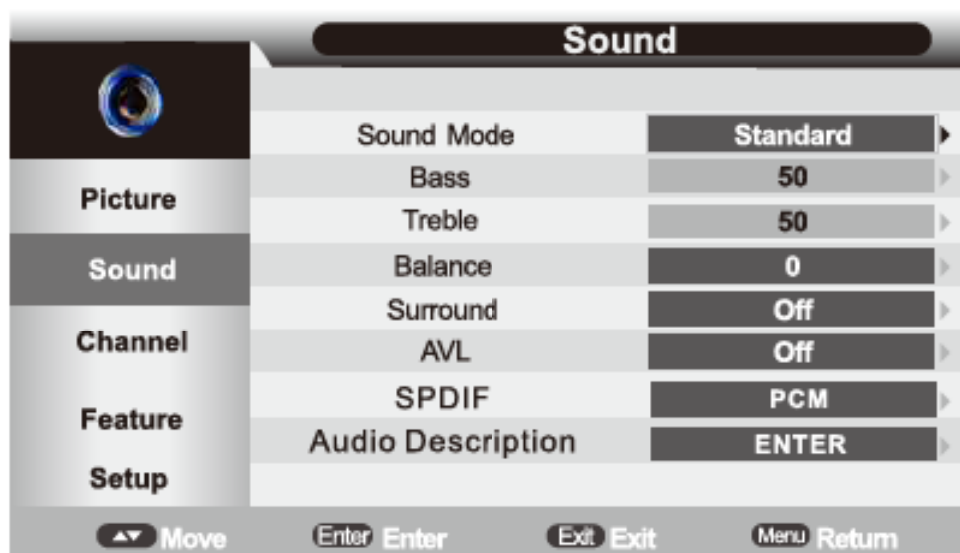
Sound

Picture
Sound
Channel
Feature
Setup

| | |
|---|---|
| Sound Mode | Standard |
| Bass | 50 |
| Treble | 50 |
| Balance | 0 |
| Surround | Off |
| AVL | Off |
| SPDIF | PCM |
| Audio Description | ENTER |

Move Enter Enter Exit Exit Menu Return